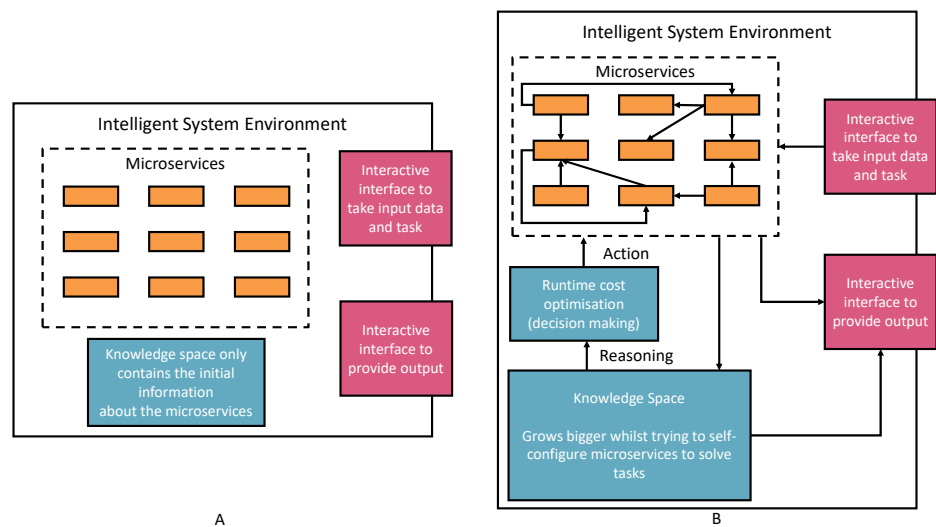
Intelligent System Environment

Microservices

Interactive interface to take input data and task

Interactive interface to provide output

Knowledge space only contains the initial information about the microservices

A

Intelligent System Environment

Microservices

Interactive interface to take input data and task

Action

Runtime cost optimisation (decision making)

Interactive interface to provide output

Reasoning

Knowledge Space

Grows bigger whilst trying to self-configure microservices to solve tasks

B